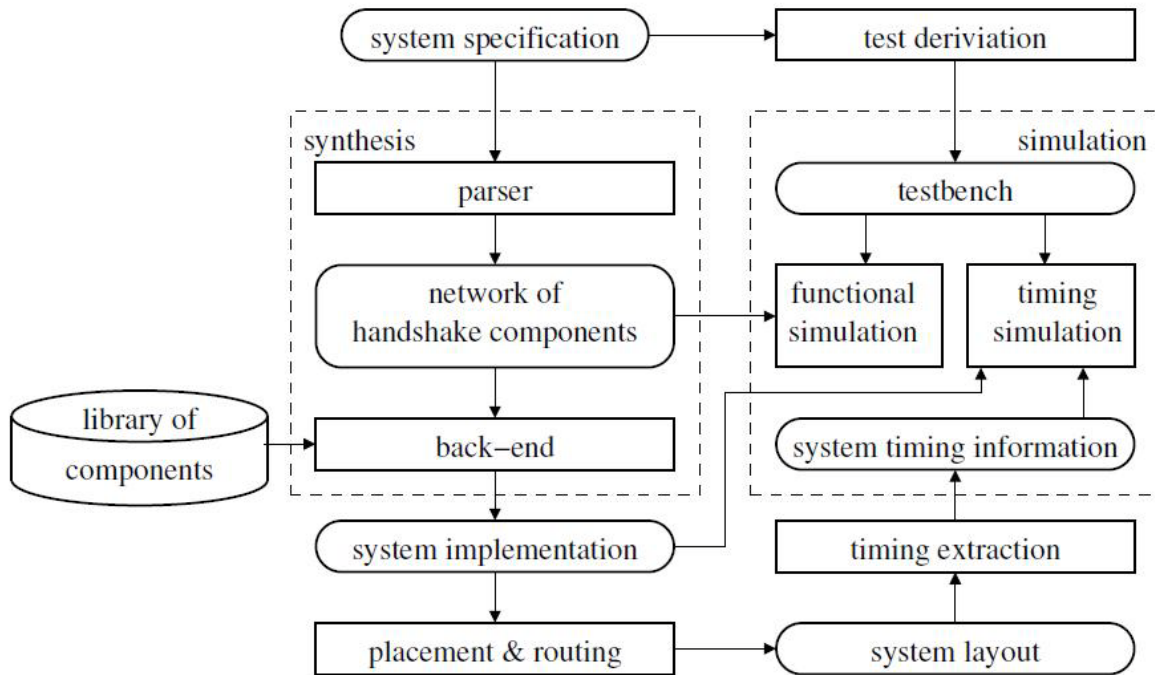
system specification

test derivation

synthesis

simulation

parser

testbench

network of handshake components

functional simulation

timing simulation

library of components

back–end

system timing information

system implementation

timing extraction

placement & routing

system layout